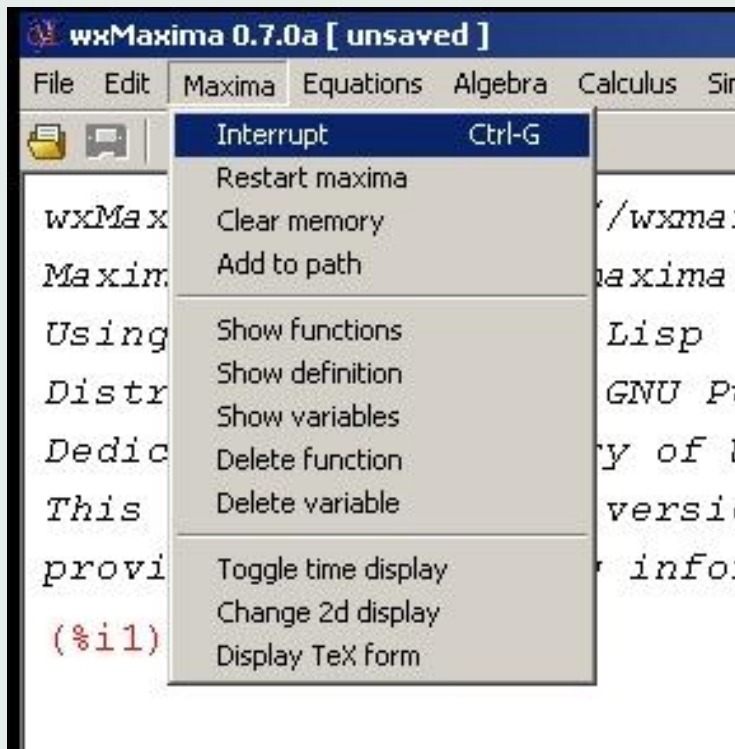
wxMaxima 0.7.0a [ unsaved ]

File Edit Maxima Equations Algebra Calculus Si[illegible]

Interrupt Ctrl-G
Restart maxima
Clear memory
Add to path

Show functions
Show definition
Show variables
Delete function
Delete variable

Toggle time display
Change 2d display
Display TeX form

wxMax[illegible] /wxma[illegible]
Maxim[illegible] axima
Using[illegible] Lisp
Distr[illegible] GNU P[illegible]
Dedic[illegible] y of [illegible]
This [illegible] versi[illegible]
provi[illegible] infor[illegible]
(%i1)